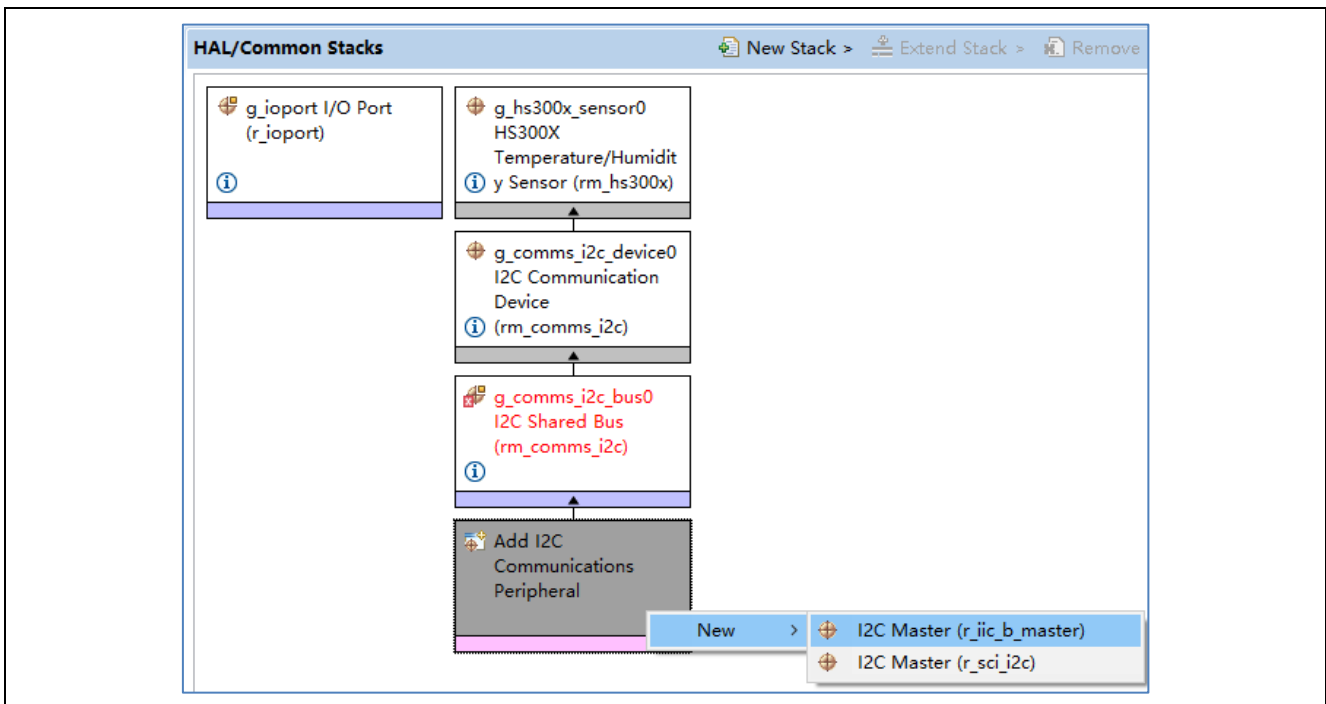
HAL/Common Stacks

New Stack > Extend Stack > Remove

g_ioport I/O Port (r_ioport)

g_hs300x_sensor0 HS300X Temperature/Humidity Sensor (rm_hs300x)

g_comms_i2c_device0 I2C Communication Device (rm_comms_i2c)

g_comms_i2c_bus0 I2C Shared Bus (rm_comms_i2c)

Add I2C Communications Peripheral

New >

I2C Master (r_iic_b_master)

I2C Master (r_sci_i2c)